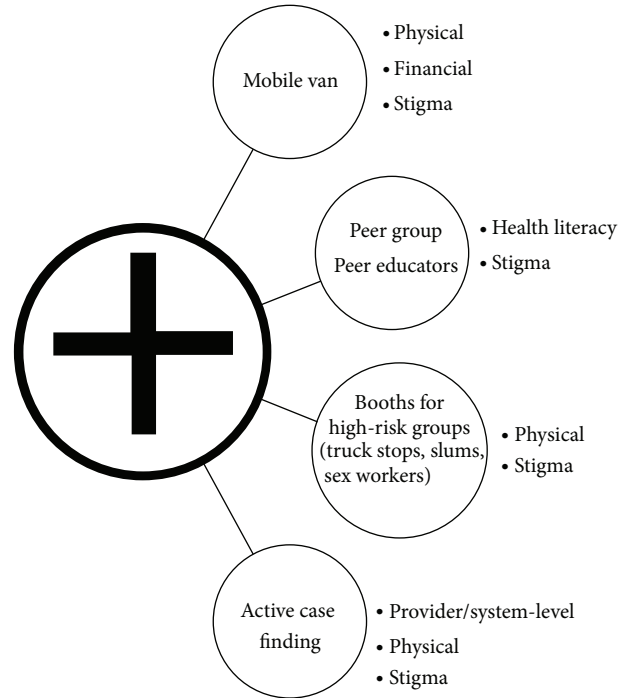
Mobile van

• Physical
• Financial
• Stigma

Peer group
Peer educators

• Health literacy
• Stigma

Booths for high-risk groups (truck stops, slums, sex workers)

• Physical
• Stigma

Active case finding

• Provider/system-level
• Physical
• Stigma